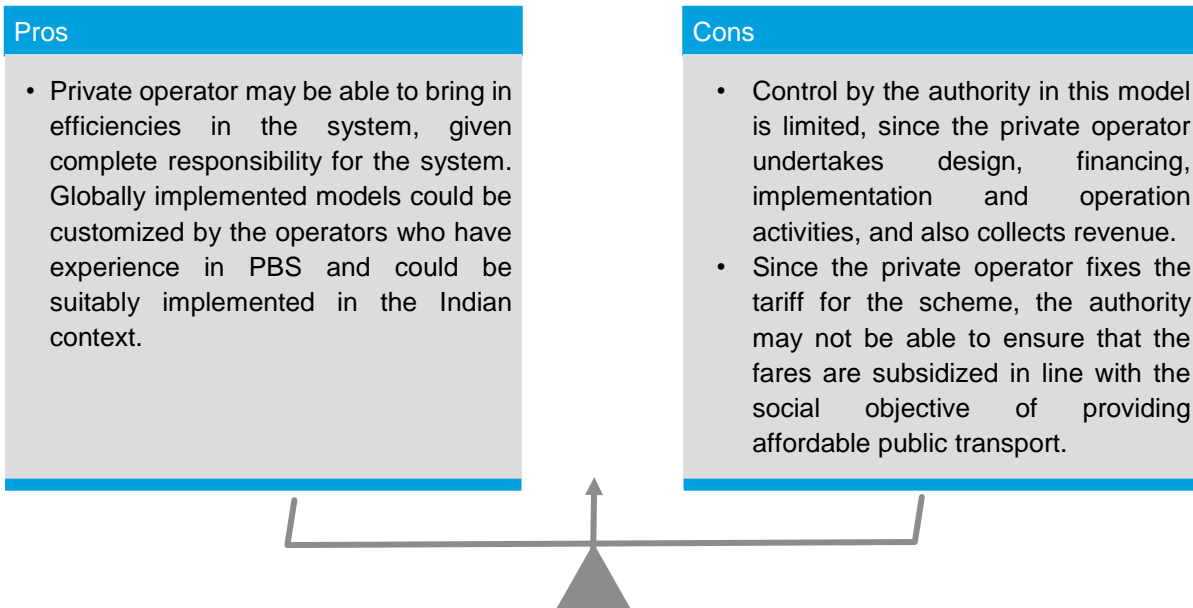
Pros

• Private operator may be able to bring in efficiencies in the system, given complete responsibility for the system. Globally implemented models could be customized by the operators who have experience in PBS and could be suitably implemented in the Indian context.

Cons

• Control by the authority in this model is limited, since the private operator undertakes design, financing, implementation and operation activities, and also collects revenue.
• Since the private operator fixes the tariff for the scheme, the authority may not be able to ensure that the fares are subsidized in line with the social objective of providing affordable public transport.